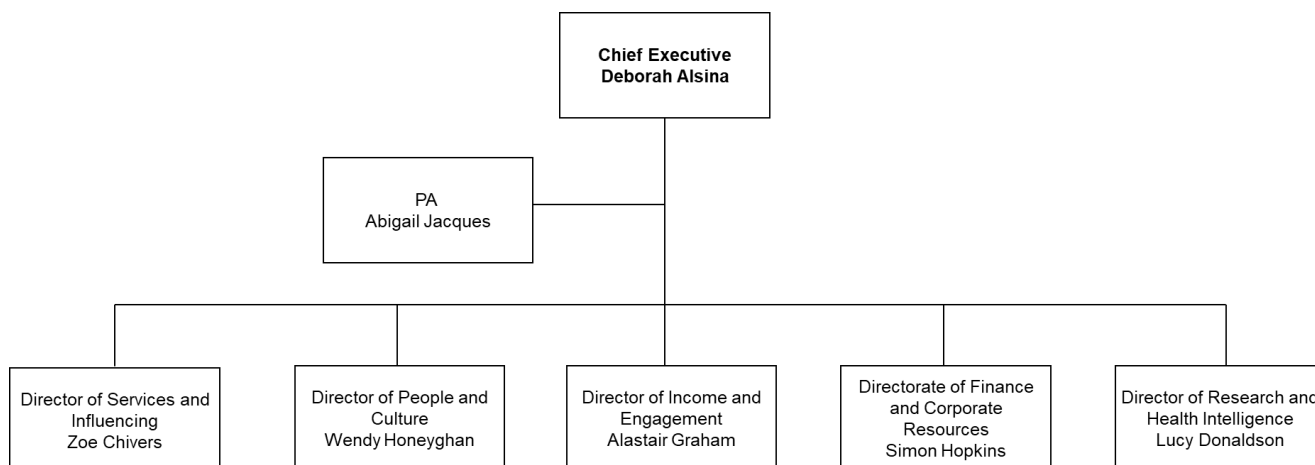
Chief Executive
Deborah Alsina

PA
Abigail Jacques

Director of Services and Influencing
Zoe Chivers

Director of People and Culture
Wendy Honeyghan

Director of Income and Engagement
Alastair Graham

Directorate of Finance and Corporate Resources
Simon Hopkins

Director of Research and Health Intelligence
Lucy Donaldson